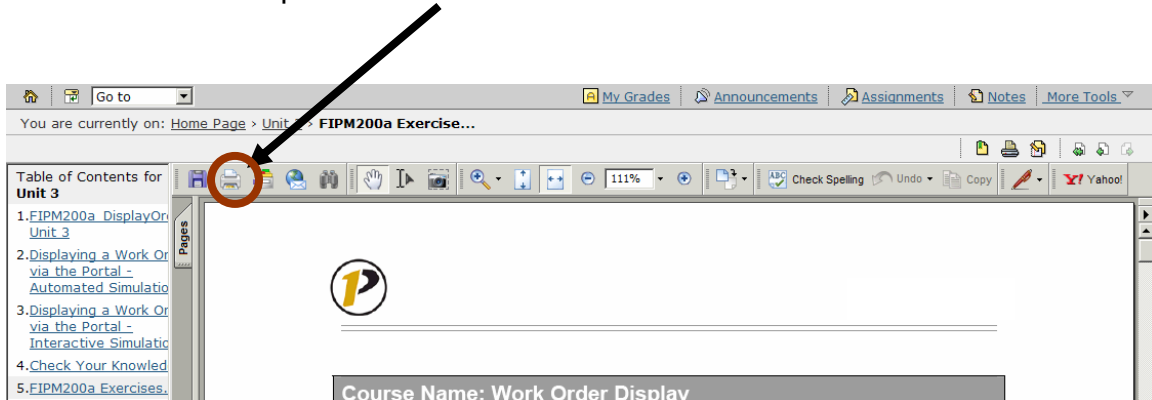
Go to

My Grades | Announcements | Assignments | Notes | More Tools

You are currently on: Home Page › Unit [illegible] › FIPM200a Exercise...

Table of Contents for Unit 3

1.FIPM200a DisplayOr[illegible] Unit 3
2.Displaying a Work Or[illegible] via the Portal - Automated Simulatio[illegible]
3.Displaying a Work Or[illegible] via the Portal - Interactive Simulati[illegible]
4.Check Your Knowled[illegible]
5.FIPM200a Exercises.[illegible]

Pages

111%

Check Spelling Undo Copy Yahoo!

Course Name: Work Order Display